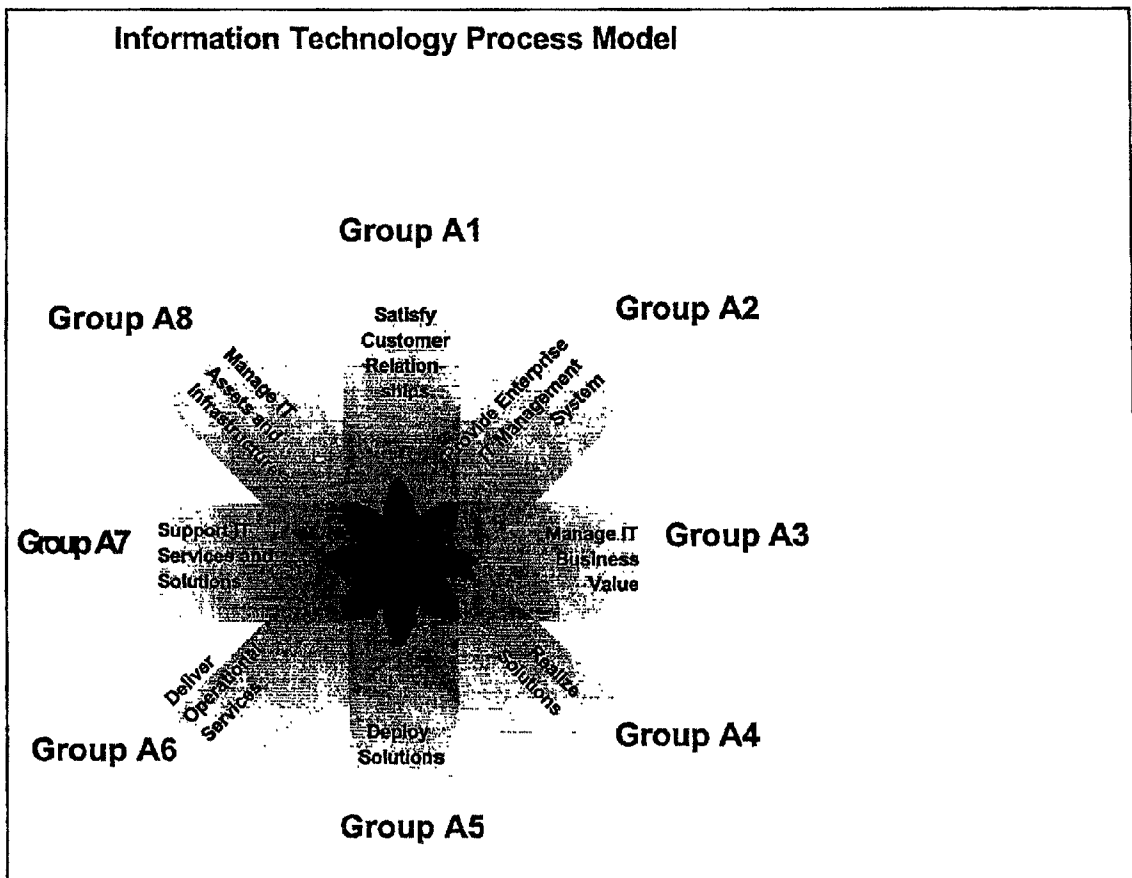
Information Technology Process Model

Group A1

Group A8

Group A2

Satisfy Customer Relationships

Manage IT Assets and Infrastructure

Provide Enterprise IT Management System

Group A7

Support IT Services and Solutions

Manage IT Business Value

Group A3

Deliver Operational Services

Realize Solutions

Deploy Solutions

Group A6

Group A4

Group A5